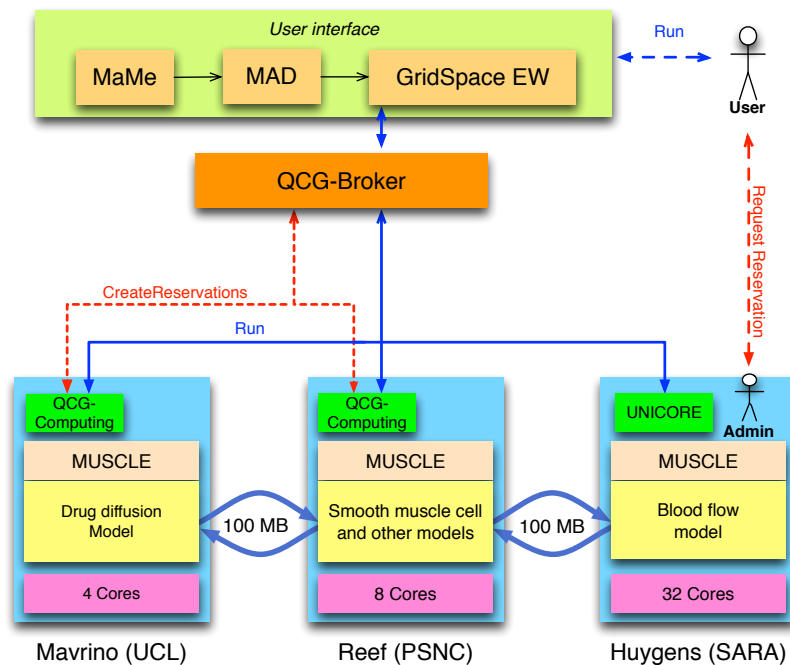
User interface

MaMe

MAD

GridSpace EW

Run

User

QCG-Broker

Request Reservation

CreateReservations

Run

QCG-Computing

MUSCLE

Drug diffusion Model

4 Cores

100 MB

QCG-Computing

MUSCLE

Smooth muscle cell and other models

8 Cores

100 MB

UNICORE

Admin

MUSCLE

Blood flow model

32 Cores

Mavrino (UCL)

Reef (PSNC)

Huygens (SARA)